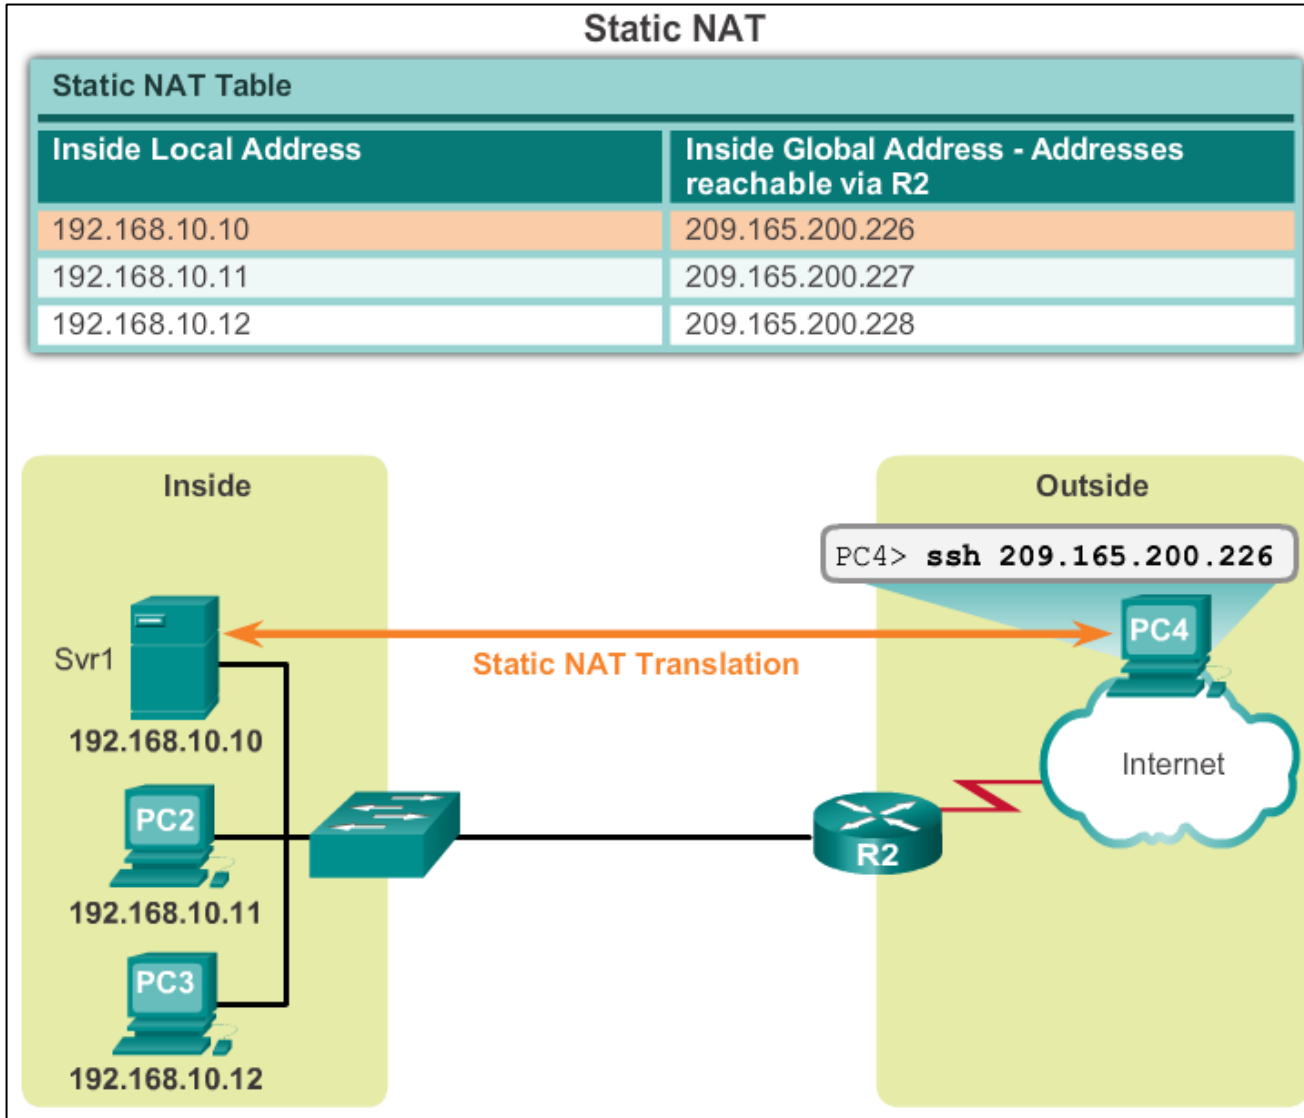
Static NAT

Static NAT Table

| Inside Local Address | Inside Global Address - Addresses reachable via R2 |
|---|---|
| 192.168.10.10 | 209.165.200.226 |
| 192.168.10.11 | 209.165.200.227 |
| 192.168.10.12 | 209.165.200.228 |

Inside

Outside

PC4> ssh 209.165.200.226

Svr1

Static NAT Translation

PC4

192.168.10.10

Internet

PC2

R2

192.168.10.11

PC3

192.168.10.12